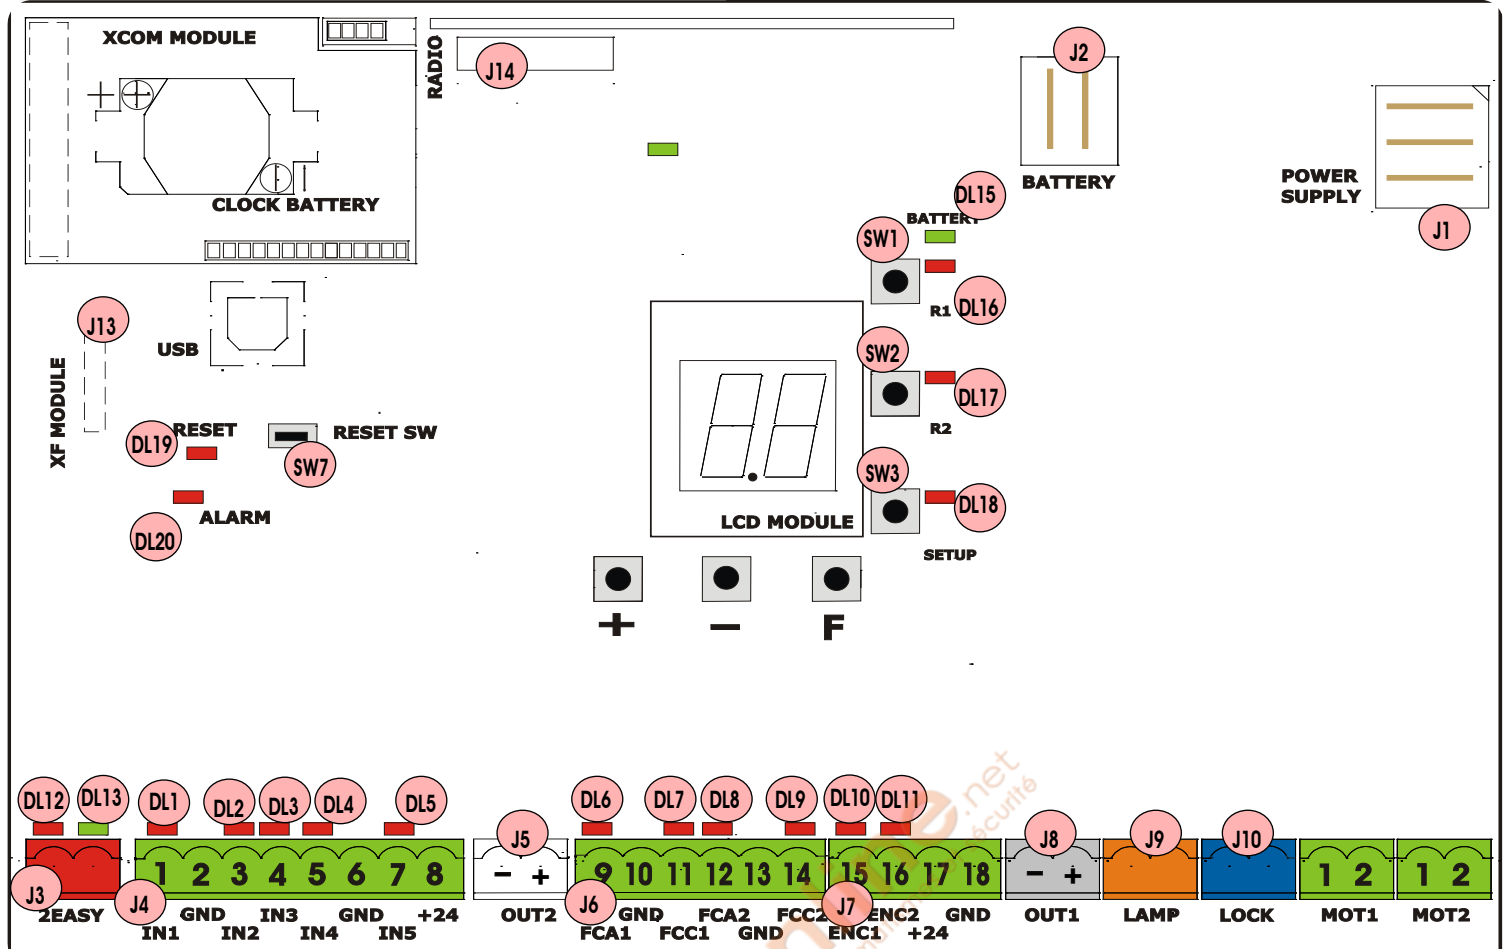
XCOM MODULE
CLOCK BATTERY
RADIO
J14
J2
BATTERY
POWER SUPPLY
J1
DL15
BATTERY
SW1
R1
DL16
J13
USB
XF MODULE
SW2
DL17
R2
DL19
RESET
RESET SW
SW7
SW3
DL18
ALARM
DL20
LCD MODULE
SETUP
+
−
F
DL12
DL13
DL1
DL2
DL3
DL4
DL5
DL6
DL7
DL8
DL9
DL10
DL11
J5
J8
J9
J10
1 2 3 4 5 6 7 8
− +
9 10 11 12 13 14
15 16 17 18
− +
1 2
1 2
J3
2EASY
J4
GND
IN1
IN3
IN2
GND
IN4
+24
IN5
OUT2
J6
GND
FCA1
FCA2
FCC1
FCC2
GND
J7
ENC2
ENC1
GND
+24
OUT1
LAMP
LOCK
MOT1
MOT2